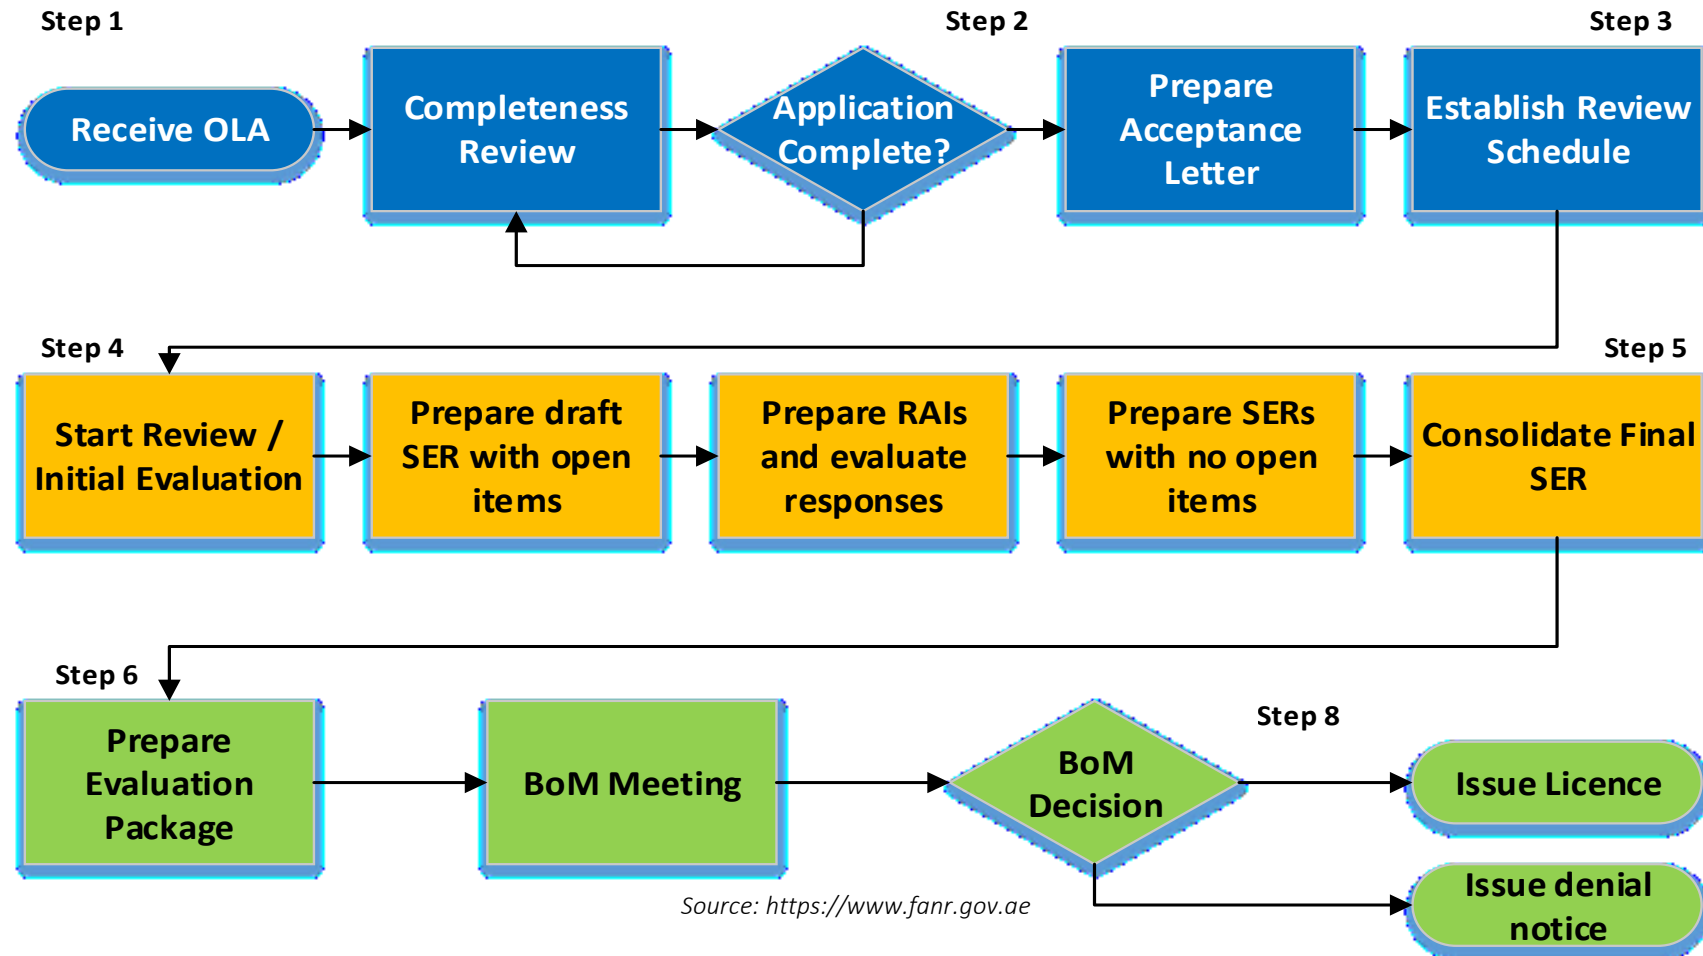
Step 1

Receive OLA

Completeness Review

Application Complete?

Step 2

Prepare Acceptance Letter

Step 3

Establish Review Schedule

Step 4

Start Review / Initial Evaluation

Prepare draft SER with open items

Prepare RAIs and evaluate responses

Prepare SERs with no open items

Step 5

Consolidate Final SER

Step 6

Prepare Evaluation Package

BoM Meeting

BoM Decision

Step 8

Issue Licence

Issue denial notice

Source: https://www.fanr.gov.ae